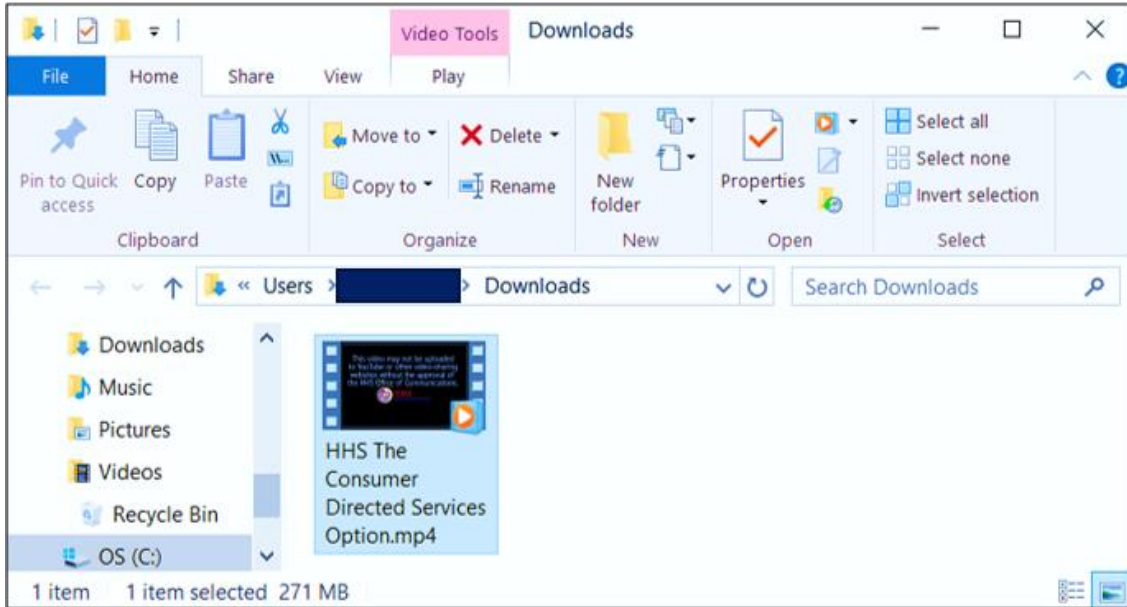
Video Tools Downloads

File Home Share View Play

Pin to Quick access Copy Paste
Clipboard

Move to Delete
Copy to Rename
Organize

New folder
New

Properties
Open

Select all
Select none
Invert selection
Select

« Users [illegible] > Downloads

Search Downloads

Downloads
Music
Pictures
Videos
Recycle Bin
OS (C:)

This video may not be uploaded to YouTube or other video-sharing websites without the approval of the HHS Office of Communications.

HHS The Consumer Directed Services Option.mp4

1 item 1 item selected 271 MB